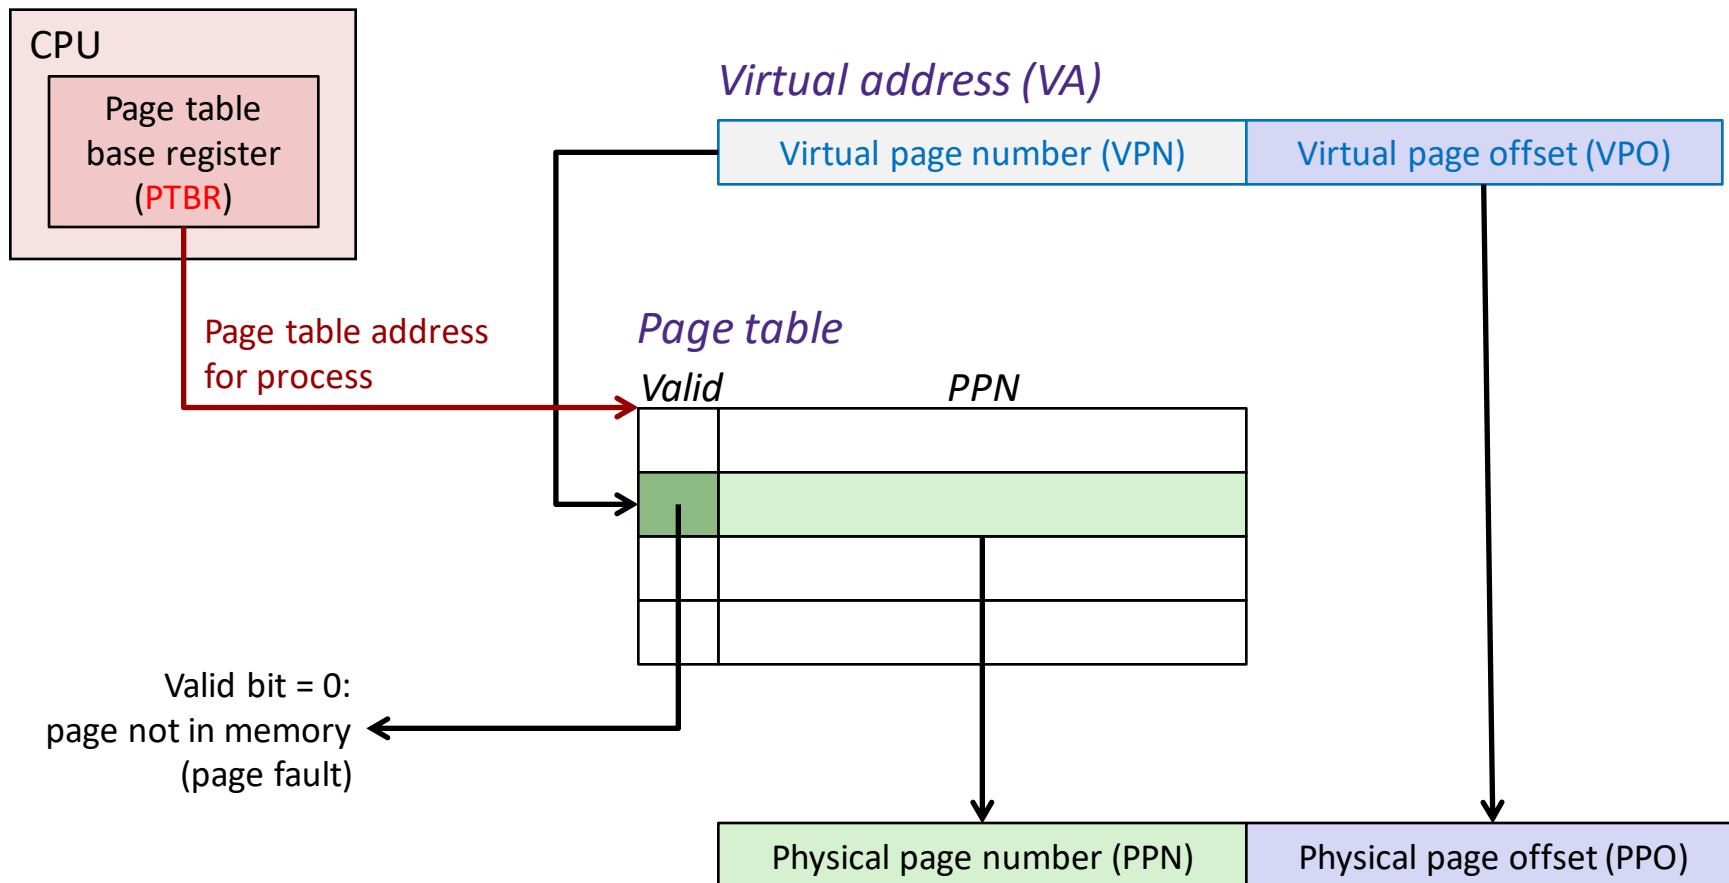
CPU

Page table base register (PTBR)

Virtual address (VA)

Virtual page number (VPN)

Virtual page offset (VPO)

Page table address for process

Page table

Valid

PPN

Valid bit = 0: page not in memory (page fault)

Physical page number (PPN)

Physical page offset (PPO)